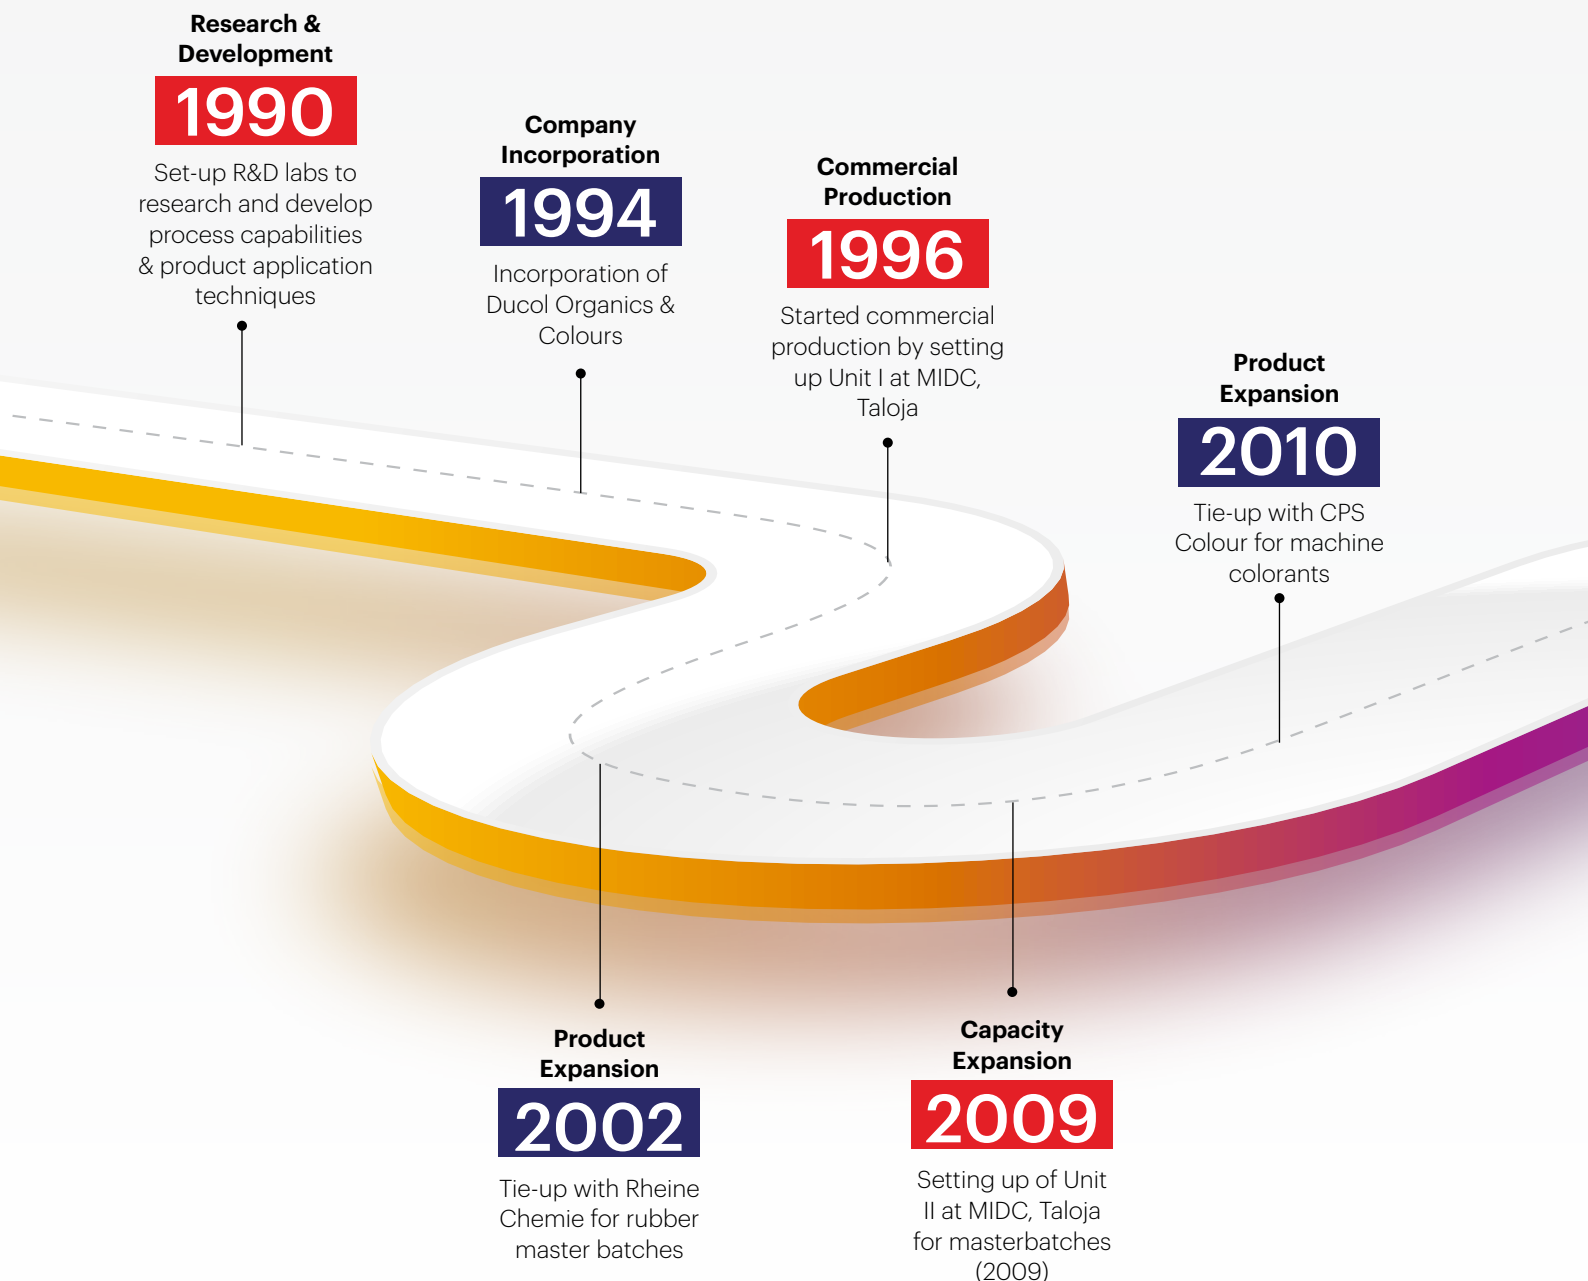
Research & Development
1990
Set-up R&D labs to research and develop process capabilities & product application techniques

Company Incorporation
1994
Incorporation of Ducol Organics & Colours

Commercial Production
1996
Started commercial production by setting up Unit I at MIDC, Taloja

Product Expansion
2010
Tie-up with CPS Colour for machine colorants

Product Expansion
2002
Tie-up with Rheine Chemie for rubber master batches

Capacity Expansion
2009
Setting up of Unit II at MIDC, Taloja for masterbatches (2009)